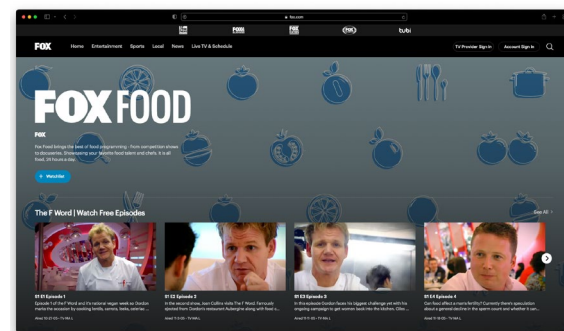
fox.com

FOX Home Entertainment Sports Local News Live TV & Schedule TV Provider Sign In Account Sign In

FOX FOOD

FOX

Fox Food brings the best of food programming - from competition shows to docuseries. Showcasing your favorite food talent and chefs. It is all food, 24 hours a day.

+ Watchlist

The F Word | Watch Free Episodes See All

S1 E1 Episode 1
Episode 1 of the F Word and it's national vegan week so Gordon marks the occasion by cooking lentils, carrots, leeks, celeriac ...

S1 E2 Episode 2
In the second show, Jean Collins visits The F Word. Famously ejected from Gordon's restaurant Aubergine along with food c...

S1 E3 Episode 3
In this episode Gordon faces his biggest challenge yet with his ongoing campaign to get women back into the kitchen. Olivo ...

S1 E4 Episode 4
Can food affect a man's fertility? Currently there's speculation about a general decline in the sperm count and whether it can...